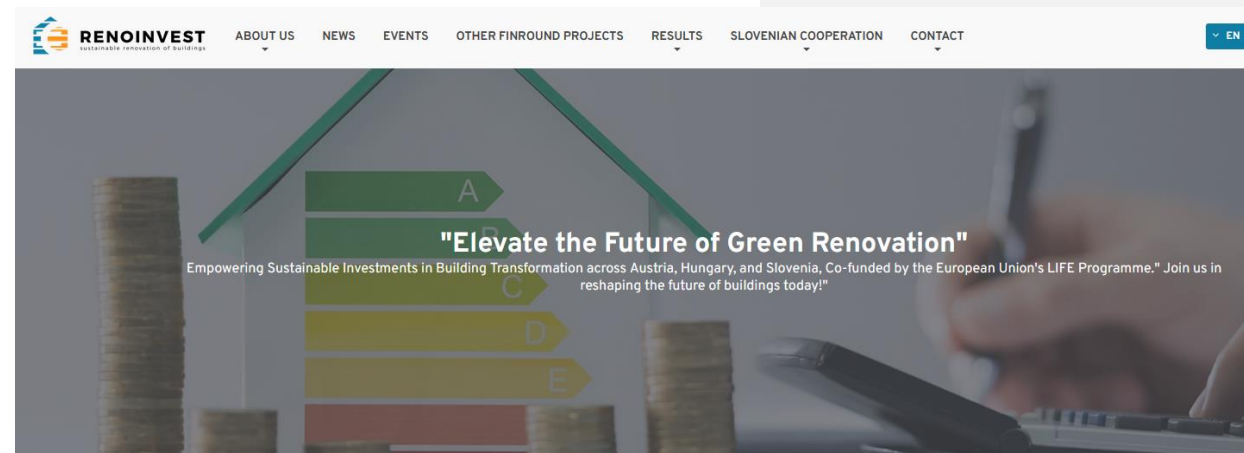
RENOINVEST
sustainable renovation of buildings

ABOUT US NEWS EVENTS OTHER FINROUND PROJECTS RESULTS SLOVENIAN COOPERATION CONTACT

EN

A
B
C
D
E

"Elevate the Future of Green Renovation"

Empowering Sustainable Investments in Building Transformation across Austria, Hungary, and Slovenia, Co-funded by the European Union's LIFE Programme." Join us in reshaping the future of buildings today!"